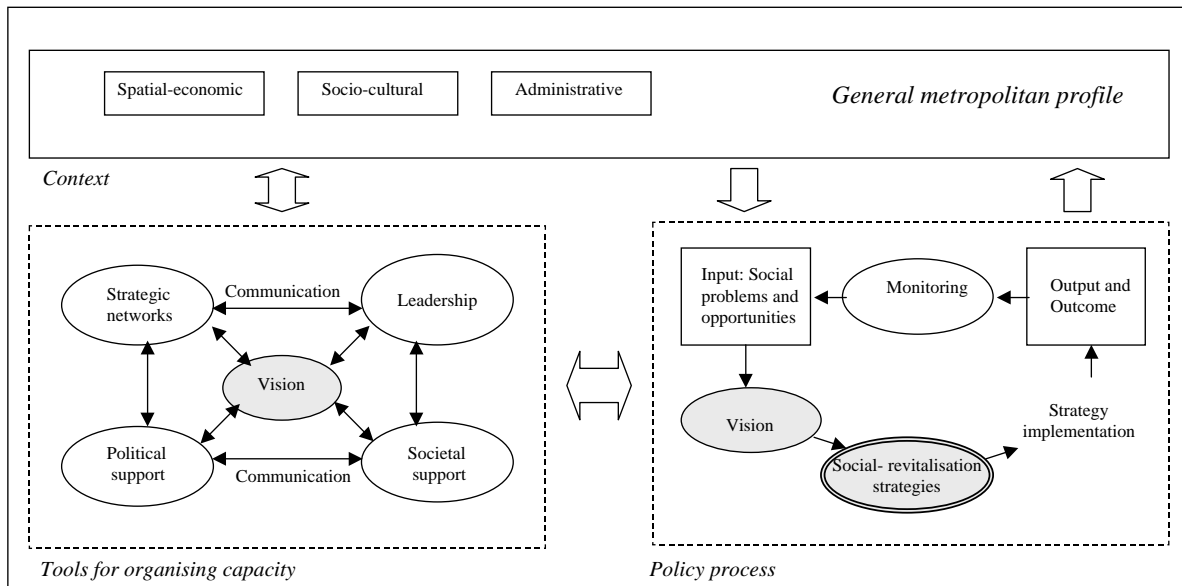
Spatial-economic

Socio-cultural

Administrative

*General metropolitan profile*

*Context*

Strategic networks

Communication

Leadership

Vision

Political support

Communication

Societal support

*Tools for organising capacity*

Input: Social problems and opportunities

Monitoring

Output and Outcome

Vision

Strategy implementation

Social- revitalisation strategies

*Policy process*